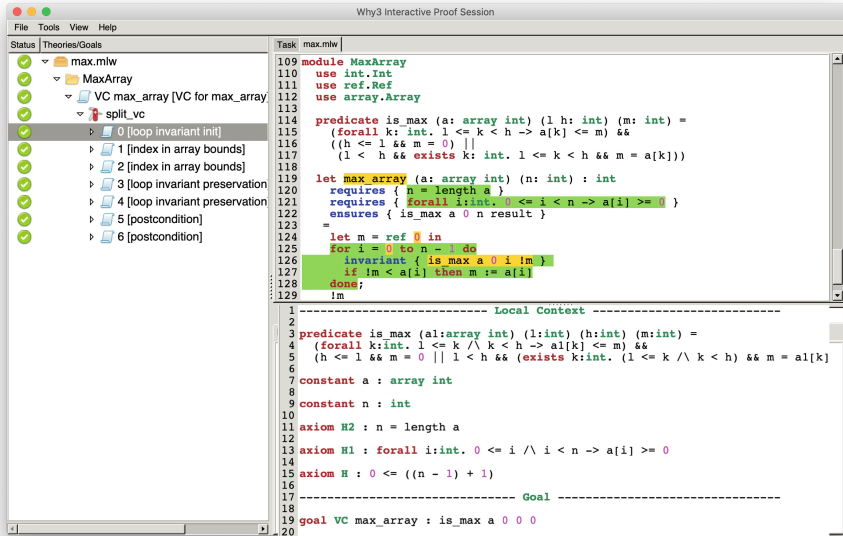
Why3 Interactive Proof Session

File Tools View Help

Status Theories/Goals

max.mlw
MaxArray
VC max_array [VC for max_array]
split_vc
0 [loop invariant init]
1 [index in array bounds]
2 [index in array bounds]
3 [loop invariant preservation
4 [loop invariant preservation
5 [postcondition]
6 [postcondition]

Task max.mlw

109 module MaxArray
110 use int.Int
111 use ref.Ref
112 use array.Array
113
114 predicate is_max (a: array int) (l h: int) (m: int) =
115 (forall k: int. l <= k < h -> a[k] <= m) &&
116 ((h <= l && m = 0) ||
117 (l < h && exists k: int. l <= k < h && m = a[k]))
118
119 let max_array (a: array int) (n: int) : int
120 requires { n = length a }
121 requires { forall i:int. 0 <= i < n -> a[i] >= 0 }
122 ensures { is_max a 0 n result }
123 =
124 let m = ref 0 in
125 for i = 0 to n - 1 do
126 invariant { is_max a 0 i !m }
127 if !m < a[i] then m := a[i]
128 done;
129 !m

1 -------------------------- Local Context --------------------------
2
3 predicate is_max (a1:array int) (l:int) (h:int) (m:int) =
4 (forall k:int. l <= k /\ k < h -> a1[k] <= m) &&
5 (h <= l && m = 0 || l < h && (exists k:int. (l <= k /\ k < h) && m = a1[k]
6
7 constant a : array int
8
9 constant n : int
10
11 axiom H2 : n = length a
12
13 axiom H1 : forall i:int. 0 <= i /\ i < n -> a[i] >= 0
14
15 axiom H : 0 <= ((n - 1) + 1)
16
17 ------------------------------ Goal ------------------------------
18
19 goal VC max_array : is_max a 0 0 0
20